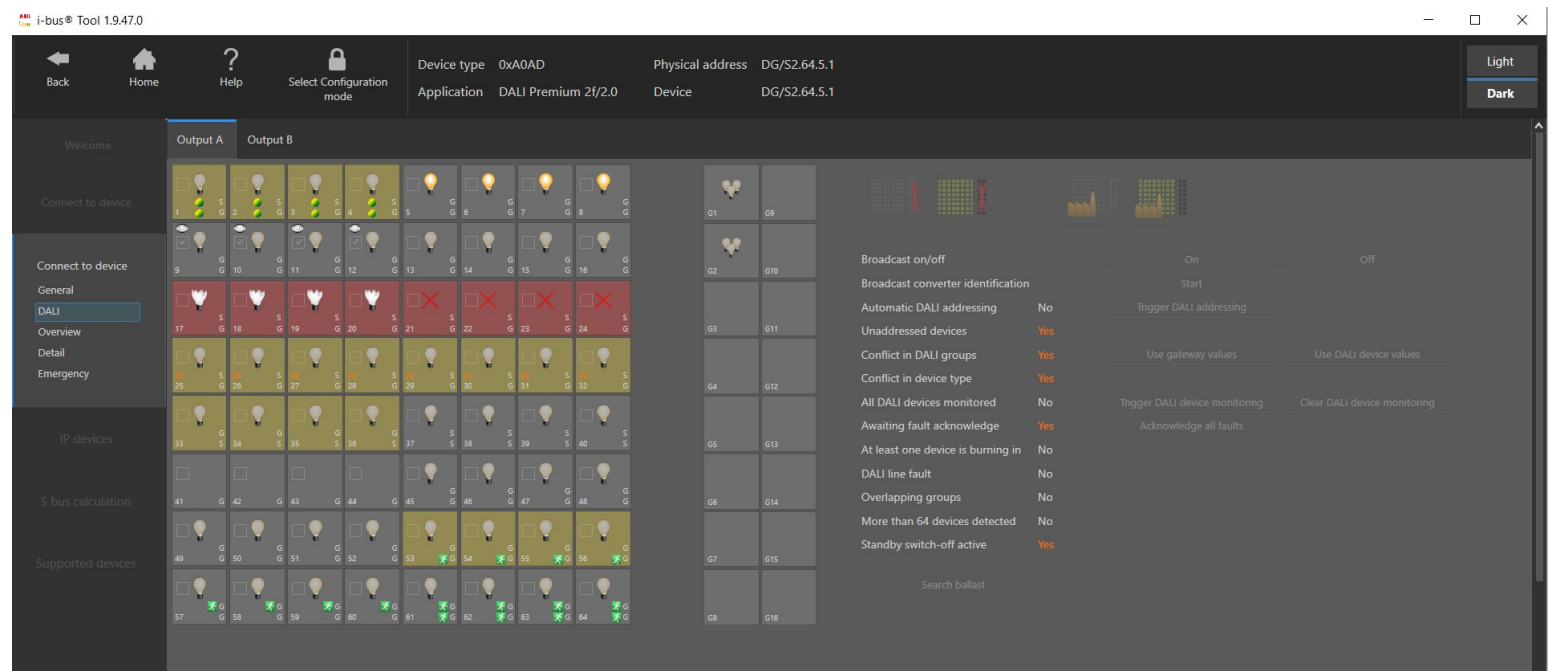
i-bus® Tool 1.9.47.0

Back Home Help Select Configuration mode

Device type 0xA0AD
Application DALI Premium 2f/2.0
Physical address DG/S2.64.5.1
Device DG/S2.64.5.1

Light
Dark

Welcome
Connect to device
Connect to device
General
DALI
Overview
Detail
Emergency
IP devices
S bus calculation
Supported devices

Output A Output B

1 S G 2 S G 3 S G 4 S G 5 G 6 G 7 G 8 G
9 G 10 G 11 G 12 G 13 G 14 G 15 G 16 G
17 S G 18 S G 19 S G 20 S G 21 S G 22 S G 23 S G 24 S G
25 S G 26 S G 27 S G 28 S G 29 S G 30 S G 31 S G 32 S G
33 S 34 G S 35 S 36 G S 37 S 38 S 39 S 40 S
41 G 42 G 43 G 44 G 45 G 46 G 47 G 48 G
49 G 50 G 51 G 52 G 53 G 54 G 55 G 56 G
57 G 58 G 59 G 60 G 61 G 62 G 63 G 64 G

G1 G9
G2 G10
G3 G11
G4 G12
G5 G13
G6 G14
G7 G15
G8 G16

Broadcast on/off On Off
Broadcast converter identification Start
Automatic DALI addressing No Trigger DALI addressing
Unaddressed devices Yes
Conflict in DALI groups Yes Use gateway values Use DALI device values
Conflict in device type Yes
All DALI devices monitored No Trigger DALI device monitoring Clear DALI device monitoring
Awaiting fault acknowledge Yes Acknowledge all faults
At least one device is burning in No
DALI line fault No
Overlapping groups No
More than 64 devices detected No
Standby switch-off active Yes

Search ballast